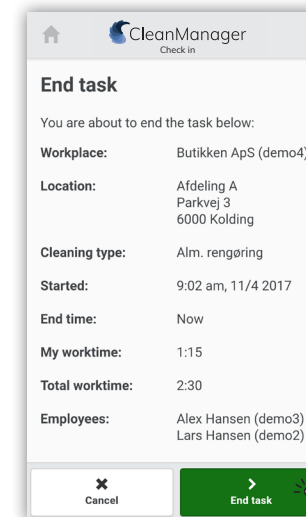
CleanManager
Check in

End task

You are about to end the task below:

| | |
|---|---|
| Workplace: | Butikken ApS (demo4) |
| Location: | Afdeling A<br>Parkvej 3<br>6000 Kolding |
| Cleaning type: | Alm. rengøring |
| Started: | 9:02 am, 11/4 2017 |
| End time: | Now |
| My worktime: | 1:15 |
| Total worktime: | 2:30 |
| Employees: | Alex Hansen (demo3)<br>Lars Hansen (demo2) |

Cancel

End task